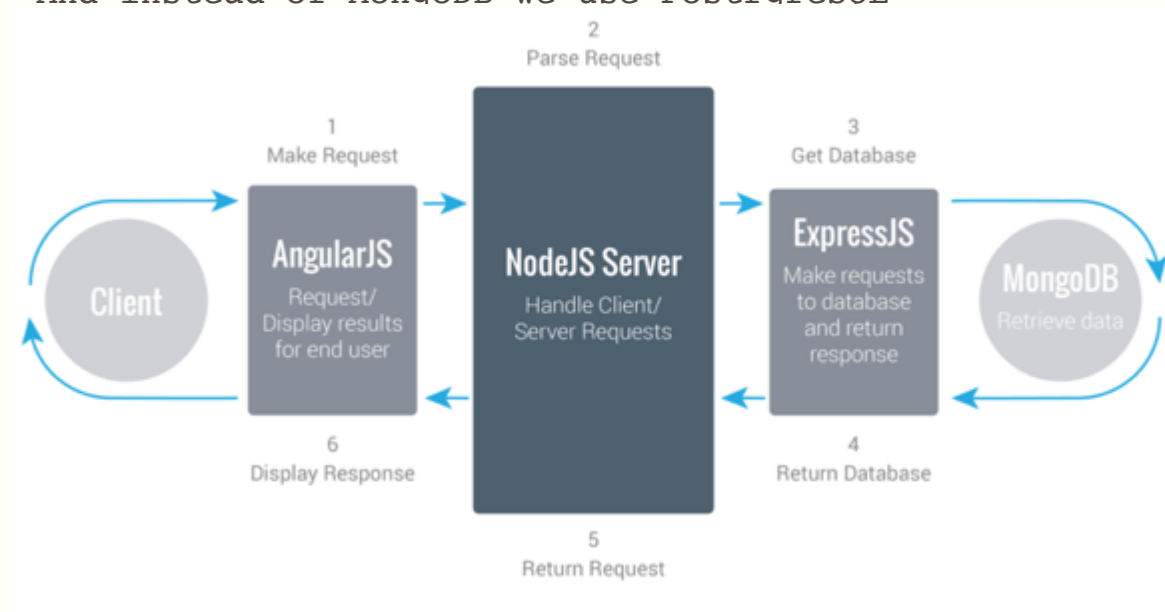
And instead of MongoDB we use PostgreSQL

2
Parse Request

1
Make Request

3
Get Database

Client

AngularJS
Request/ Display results for end user

NodeJS Server
Handle Client/ Server Requests

ExpressJS
Make requests to database and return response

MongoDB
Retrieve data

6
Display Response

4
Return Database

5
Return Request